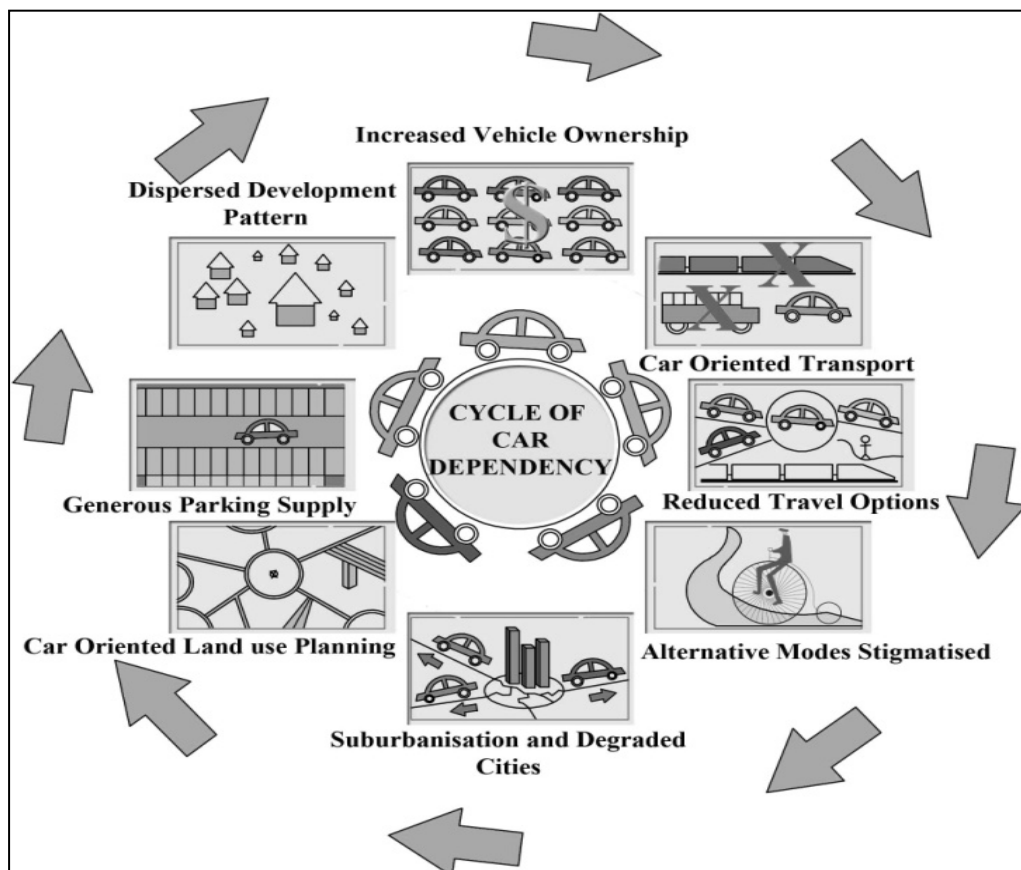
Increased Vehicle Ownership

Car Oriented Transport

Reduced Travel Options

Alternative Modes Stigmatised

Suburbanisation and Degraded Cities

Car Oriented Land use Planning

Generous Parking Supply

Dispersed Development Pattern

CYCLE OF CAR DEPENDENCY